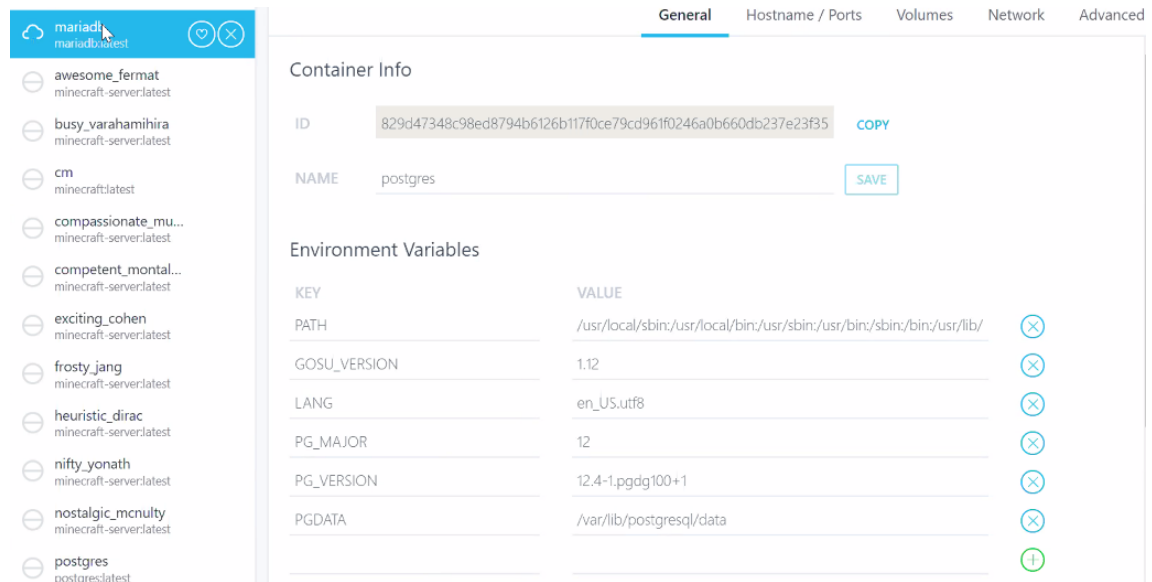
mariadb
mariadb:latest

awesome_fermat
minecraft-server:latest

busy_varahamihira
minecraft-server:latest

cm
minecraft:latest

compassionate_mu...
minecraft-server:latest

competent_montal...
minecraft-server:latest

exciting_cohen
minecraft-server:latest

frosty_jang
minecraft-server:latest

heuristic_dirac
minecraft-server:latest

nifty_yonath
minecraft-server:latest

nostalgic_mcnulty
minecraft-server:latest

postgres
postgres:latest

General Hostname / Ports Volumes Network Advanced

Container Info

ID 829d47348c98ed8794b6126b117f0ce79cd961f0246a0b660db237e23f35 COPY

NAME postgres SAVE

Environment Variables

| KEY | VALUE |
|---|---|
| PATH | /usr/local/sbin:/usr/local/bin:/usr/sbin:/usr/bin:/sbin:/bin:/usr/lib/ |
| GOSU_VERSION | 1.12 |
| LANG | en_US.utf8 |
| PG_MAJOR | 12 |
| PG_VERSION | 12.4-1.pgdg100+1 |
| PGDATA | /var/lib/postgresql/data |